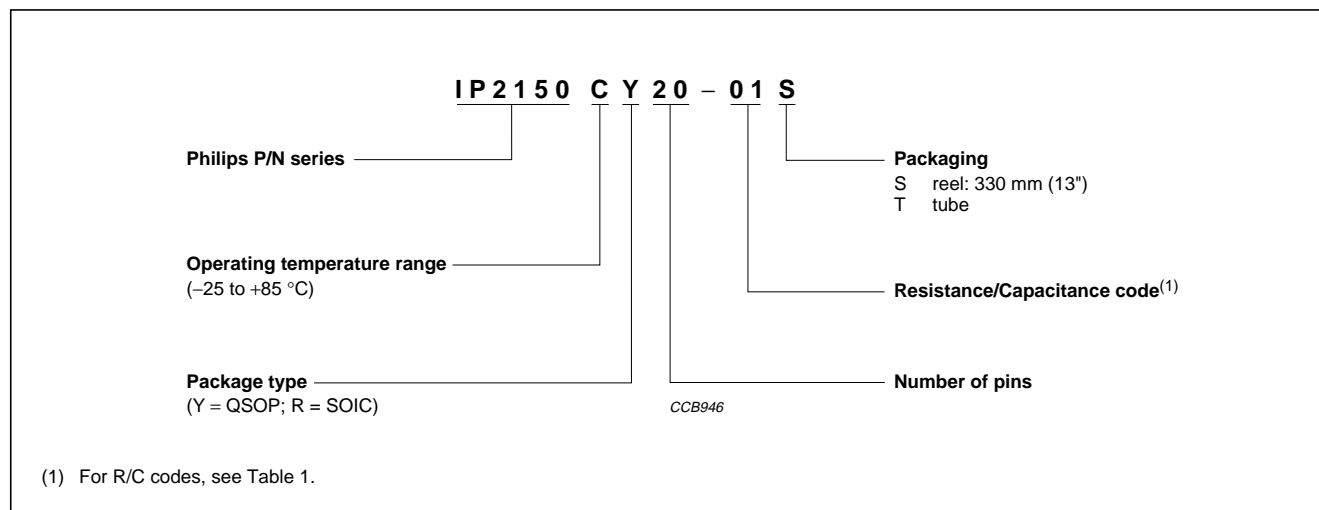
IP2150 C Y 20 – 01 S

Philips P/N series

Packaging
S reel: 330 mm (13")
T tube

Operating temperature range
(–25 to +85 °C)

Resistance/Capacitance code$^{(1)}$

Package type
(Y = QSOP; R = SOIC)

Number of pins

CCB946

(1) For R/C codes, see Table 1.